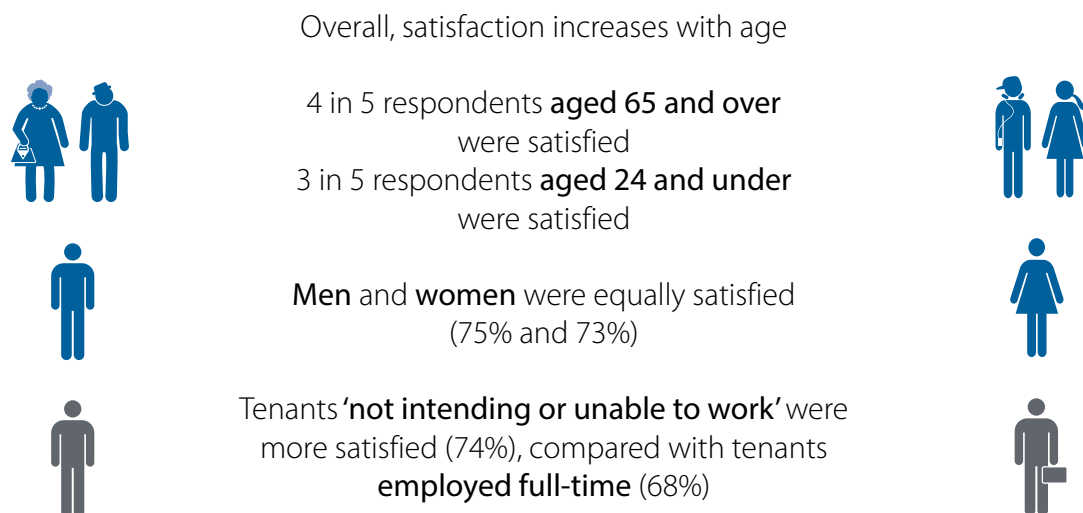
Overall, satisfaction increases with age

4 in 5 respondents aged 65 and over were satisfied
3 in 5 respondents aged 24 and under were satisfied

Men and women were equally satisfied (75% and 73%)

Tenants 'not intending or unable to work' were more satisfied (74%), compared with tenants employed full-time (68%)